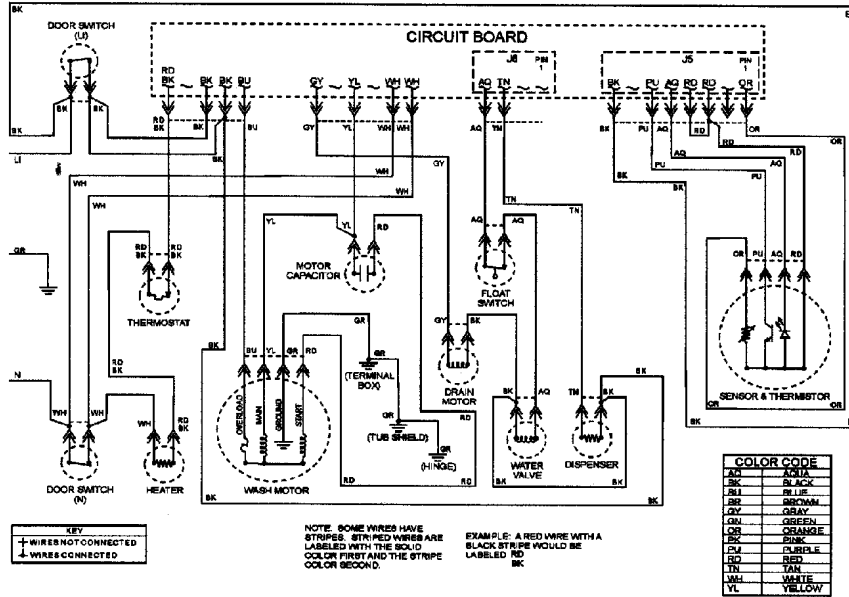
DOOR SWITCH (LI)

CIRCUIT BOARD

BK

LI

GR

N

RD BK BK BK BU

GY YL WH WH

J6 PIN 1 AQ TN

J5 PIN 1 BK PU RD RD OR

RD BK BK BU

GY YL WH WH

AQ TN

BK PU RD OR

WH

GY

WH

RD BK RD BK

THERMOSTAT

YL

YL RD

MOTOR CAPACITOR

GY

TN

AQ AQ

FLOAT SWITCH

PU AQ RD

OR PU AQ RD

SENSOR & THERMISTOR

BK

GR

BU YL GR RD

OVERLOAD MAIN START

WASH MOTOR

GR

(TERMINAL BOX)

GR

(TUB SHIELD)

GR

(HINGE)

GY BK

DRAIN MOTOR

BK AQ

WATER VALVE

TN BK

DISPENSER

RD BK

WH WH

DOOR SWITCH (N)

WH RD BK

HEATER

BK RD RD BK BK

| COLOR CODE | |
|---|---|
| AQ | AQUA |
| BK | BLACK |
| BU | BLUE |
| BR | BROWN |
| GY | GRAY |
| GN | GREEN |
| OR | ORANGE |
| PK | PINK |
| PU | PURPLE |
| RD | RED |
| TN | TAN |
| WH | WHITE |
| YL | YELLOW |

KEY
WIRES NOT CONNECTED
WIRES CONNECTED

NOTE: SOME WIRES HAVE STRIPES. STRIPED WIRES ARE LABELED WITH THE SOLID COLOR FIRST AND THE STRIPE COLOR SECOND.

EXAMPLE: A RED WIRE WITH A BLACK STRIPE WOULD BE LABELED RD BK